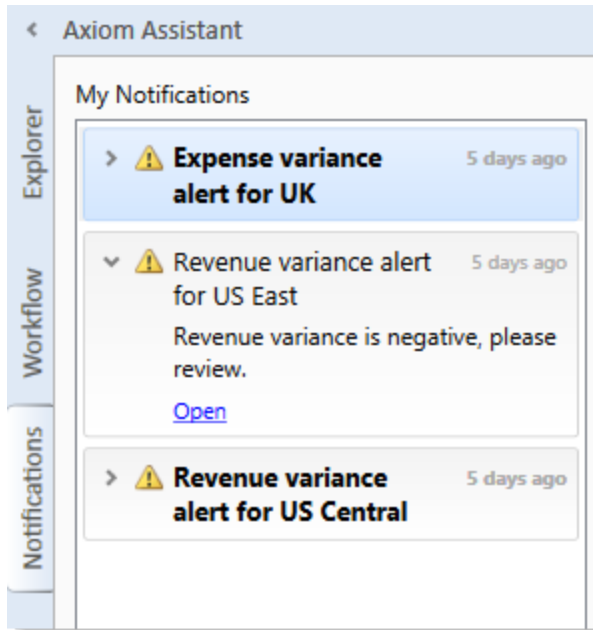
Axiom Assistant

Explorer

Workflow

Notifications

My Notifications

Expense variance alert for UK
5 days ago

Revenue variance alert for US East
5 days ago
Revenue variance is negative, please review.
Open

Revenue variance alert for US Central
5 days ago